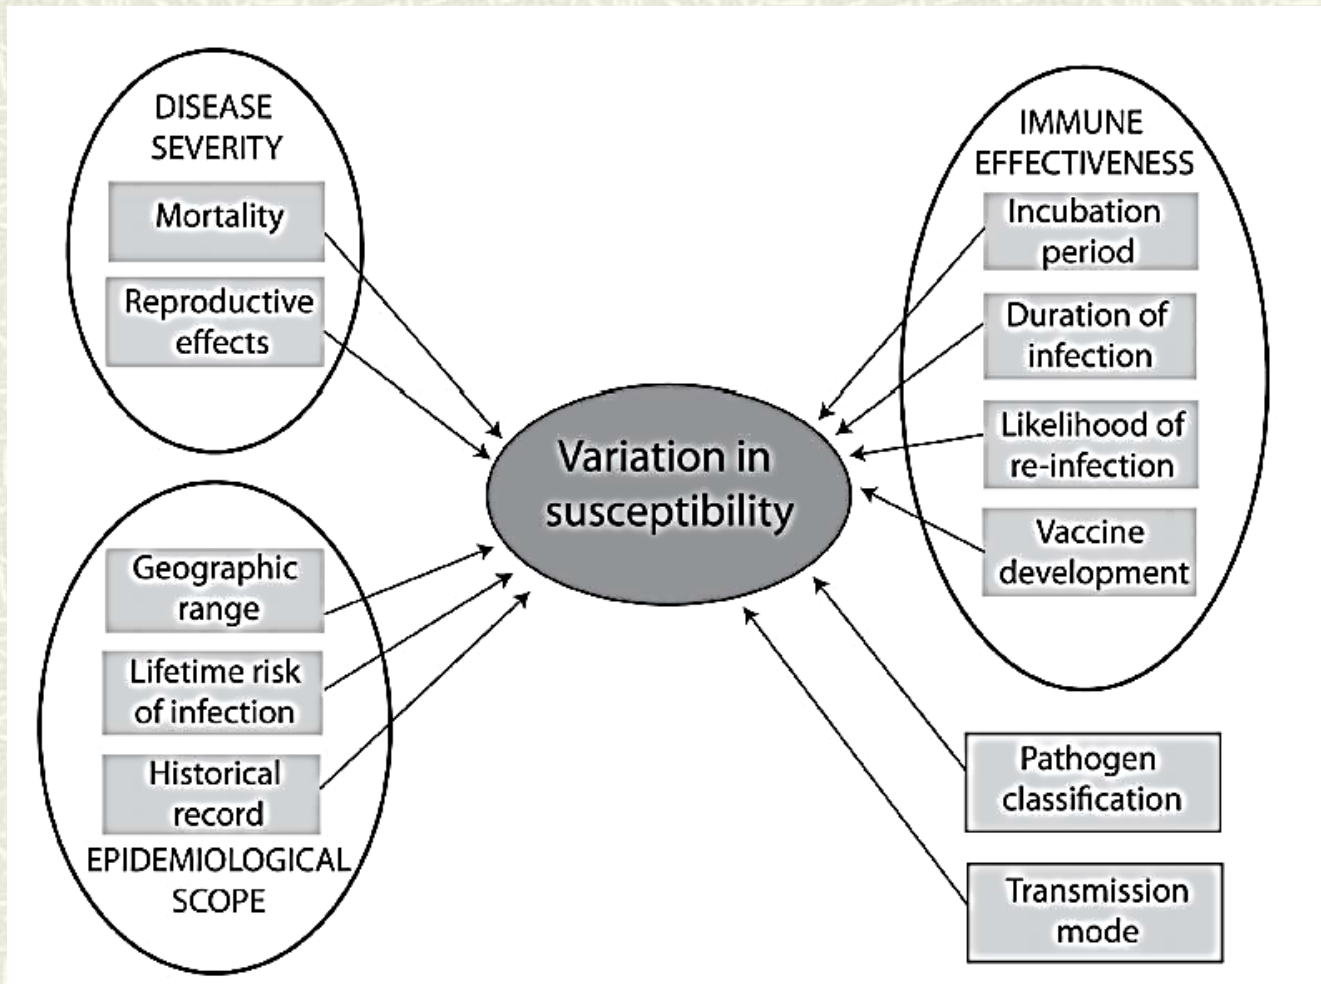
DISEASE SEVERITY

Mortality

Reproductive effects

IMMUNE EFFECTIVENESS

Incubation period

Duration of infection

Likelihood of re-infection

Vaccine development

Variation in susceptibility

Geographic range

Lifetime risk of infection

Historical record

EPIDEMIOLOGICAL SCOPE

Pathogen classification

Transmission mode